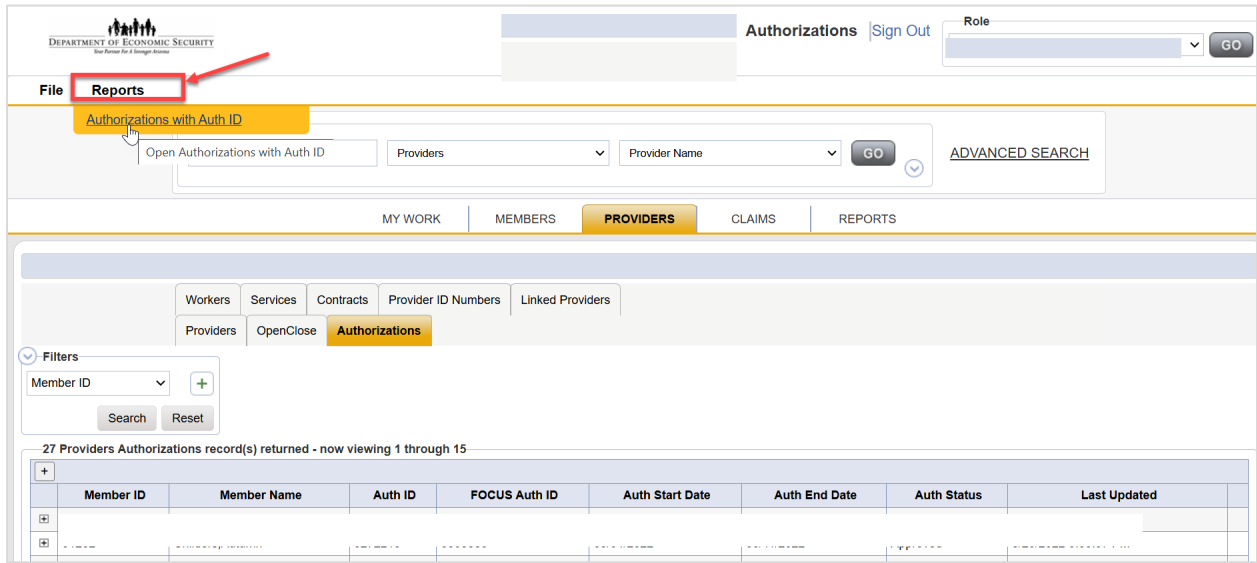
Department of Economic Security
Your Partner For A Stronger Arizona

Authorizations Sign Out

Role

GO

File Reports

Authorizations with Auth ID

Open Authorizations with Auth ID

Providers

Provider Name

GO

ADVANCED SEARCH

MY WORK MEMBERS PROVIDERS CLAIMS REPORTS

Workers Services Contracts Provider ID Numbers Linked Providers

Providers OpenClose Authorizations

Filters

Member ID

+

Search Reset

27 Providers Authorizations record(s) returned - now viewing 1 through 15

+

| | Member ID | Member Name | Auth ID | FOCUS Auth ID | Auth Start Date | Auth End Date | Auth Status | Last Updated |
|---|---|---|---|---|---|---|---|---|
| + | | | | | | | | |
| + | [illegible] | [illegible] | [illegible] | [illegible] | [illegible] | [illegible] | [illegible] | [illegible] |